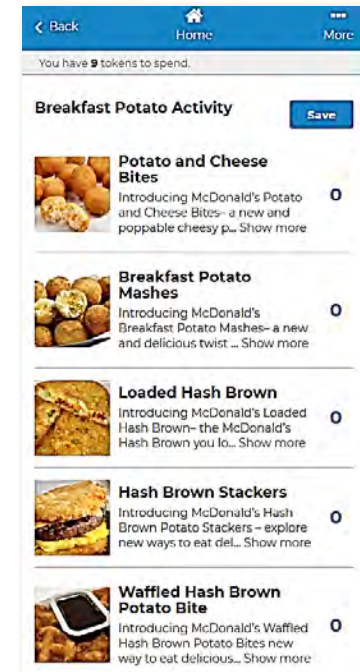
< Back
Home
More

You have **9** tokens to spend.

**Breakfast Potato Activity**

Save

**Potato and Cheese Bites**
Introducing McDonald's Potato and Cheese Bites– a new and poppable cheesy p... Show more
0

**Breakfast Potato Mashes**
Introducing McDonald's Breakfast Potato Mashes– a new and delicious twist ... Show more
0

**Loaded Hash Brown**
Introducing McDonald's Loaded Hash Brown– the McDonald's Hash Brown you lo... Show more
0

**Hash Brown Stackers**
Introducing McDonald's Hash Brown Potato Stackers – explore new ways to eat del... Show more
0

**Waffled Hash Brown Potato Bite**
Introducing McDonald's Waffled Hash Brown Potato Bites new way to eat delicious... Show more
0